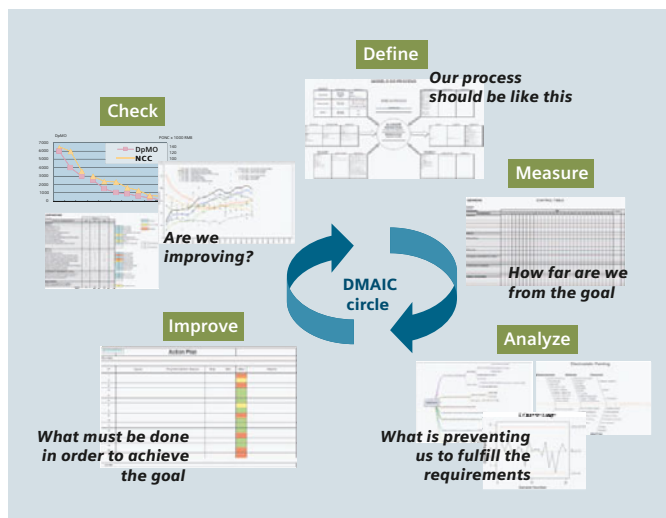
Define

Our process should be like this

Check

DpMO

NCC

Are we improving?

Measure

How far are we from the goal

DMAIC circle

Improve

Action Plan

Analyze

What must be done in order to achieve the goal

What is preventing us to fulfill the requirements